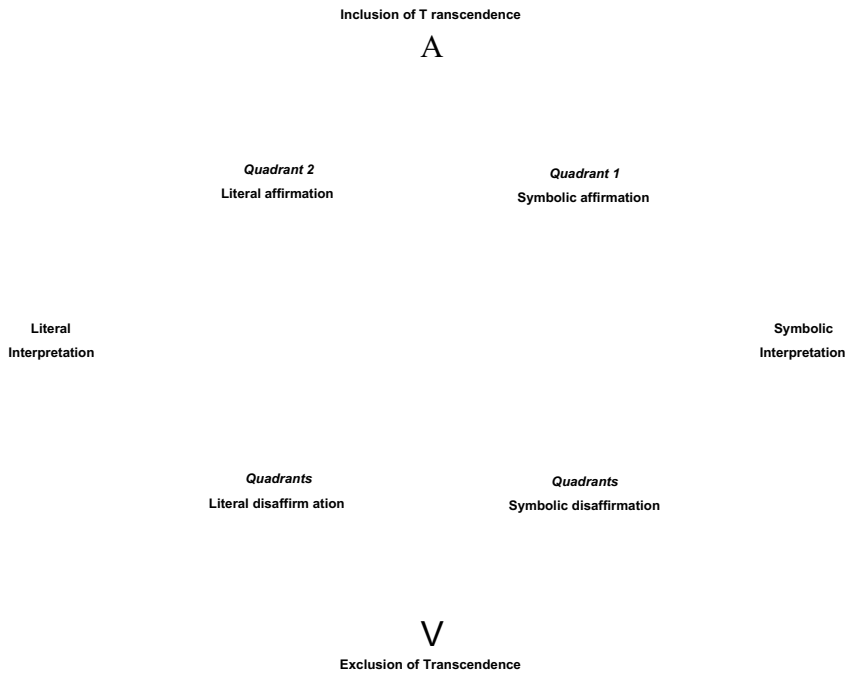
Inclusion of T ranscendence

A

Quadrant 2
Literal affirmation

Quadrant 1
Symbolic affirmation

Literal
Interpretation

Symbolic
Interpretation

Quadrants
Literal disaffirm ation

Quadrants
Symbolic disaffirmation

V

Exclusion of Transcendence